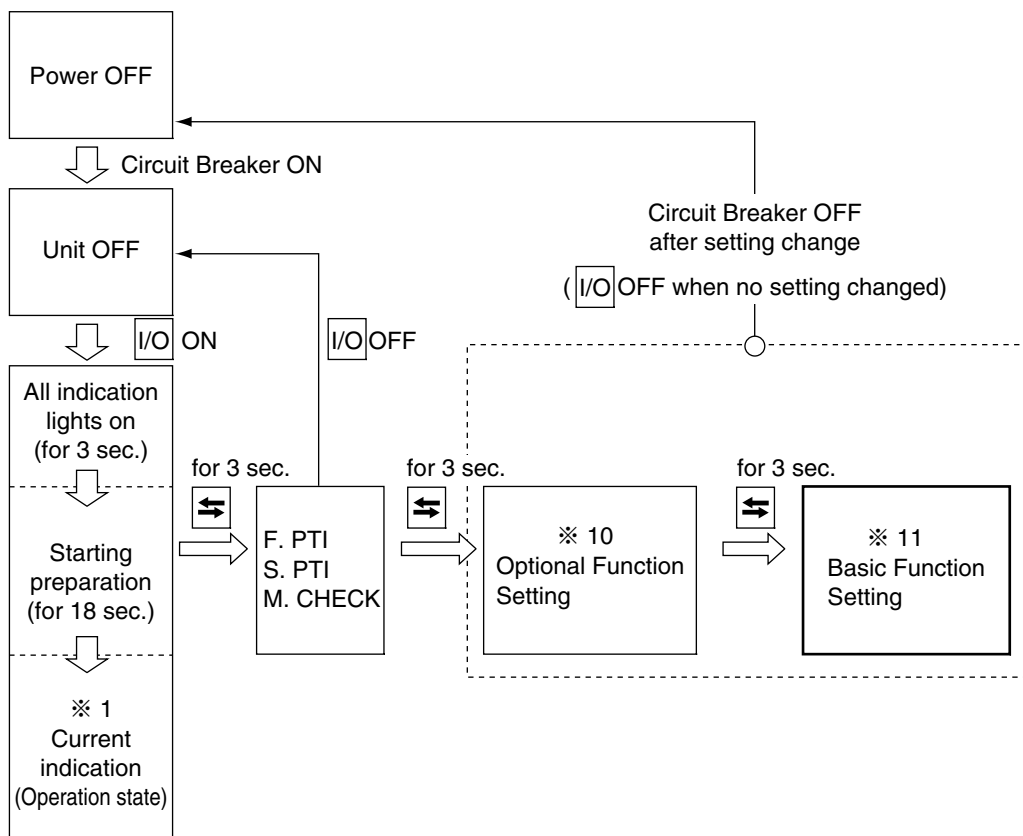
Power OFF

Circuit Breaker ON

Unit OFF

I/O ON

All indication lights on (for 3 sec.)

Starting preparation (for 18 sec.)

※ 1
Current indication
(Operation state)

I/O OFF

for 3 sec.

F. PTI
S. PTI
M. CHECK

Circuit Breaker OFF after setting change

( I/O OFF when no setting changed)

for 3 sec.

※ 10
Optional Function Setting

for 3 sec.

※ 11
Basic Function Setting